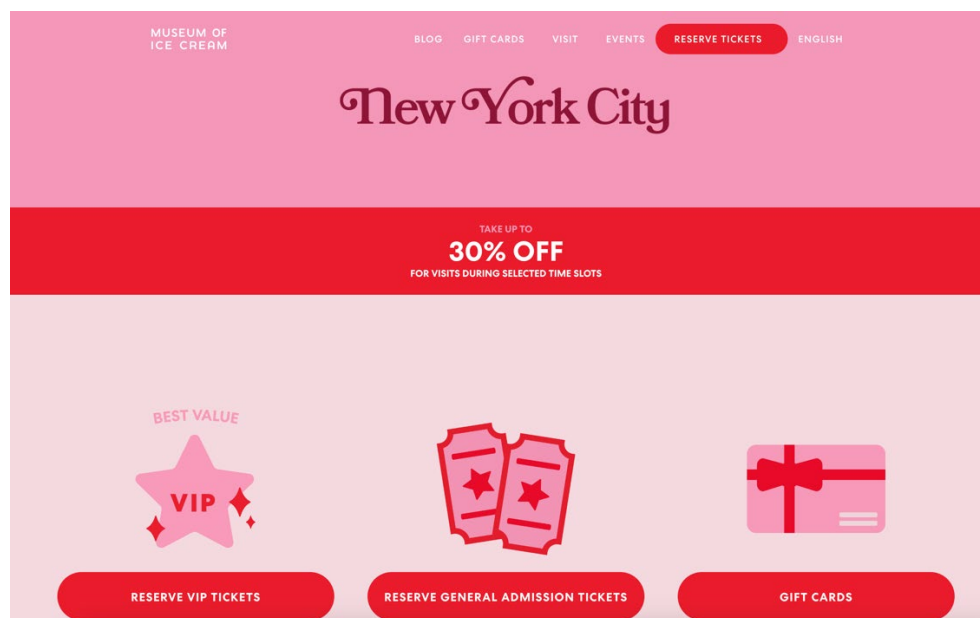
MUSEUM OF ICE CREAM

BLOG GIFT CARDS VISIT EVENTS RESERVE TICKETS ENGLISH

New York City

TAKE UP TO
30% OFF
FOR VISITS DURING SELECTED TIME SLOTS

BEST VALUE
VIP

RESERVE VIP TICKETS

RESERVE GENERAL ADMISSION TICKETS

GIFT CARDS